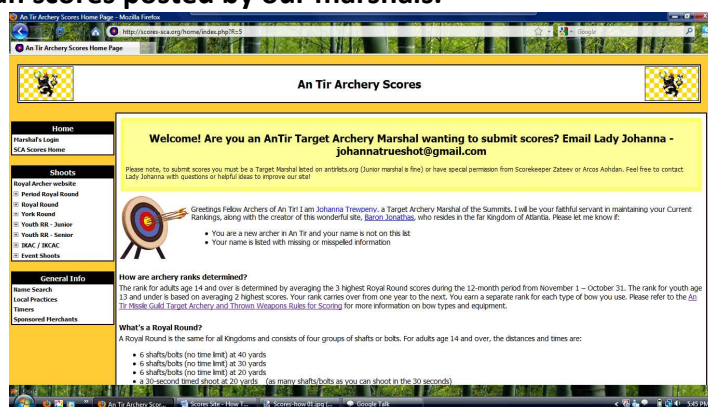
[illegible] scores posted by our Marshals.

An Tir Archery Scores Home Page - Mozilla Firefox

http://scores-sca.org/home/index.php?R=5

Google

An Tir Archery Scores Home Page

An Tir Archery Scores

Home
Marshal's Login
SCA Scores Home

Shoots
Royal Archer website
Period Royal Round
Royal Round
York Round
Youth RR - Junior
Youth RR - Senior
IKAC / IKCAC
Event Shoots

General Info
Name Search
Local Practices
Timers
Sponsored Merchants

Welcome! Are you an AnTir Target Archery Marshal wanting to submit scores? Email Lady Johanna - johannatrueshot@gmail.com

Please note, to submit scores you must be a Target Marshal listed on antirlists.org (Junior marshal is fine) or have special permission from Scorekeeper Zateev or Arcos Aohdan. Feel free to contact Lady Johanna with questions or helpful ideas to improve our site!

Greetings Fellow Archers of An Tir! I am Johanna Trewpeny, a Target Archery Marshal of the Summits. I will be your faithful servant in maintaining your Current Rankings, along with the creator of this wonderful site, Baron Jonathas, who resides in the far Kingdom of Atlantia. Please let me know if:

• You are a new archer in An Tir and your name is not on this list
• Your name is listed with missing or misspelled information

How are archery ranks determined?
The rank for adults age 14 and over is determined by averaging the 3 highest Royal Round scores during the 12-month period from November 1 – October 31. The rank for youth age 13 and under is based on averaging 2 highest scores. Your rank carries over from one year to the next. You earn a separate rank for each type of bow you use. Please refer to the An Tir Missile Guild Target Archery and Thrown Weapons Rules for Scoring for more information on bow types and equipment.

What's a Royal Round?
A Royal Round is the same for all Kingdoms and consists of four groups of shafts or bolts. For adults age 14 and over, the distances and times are:

• 6 shafts/bolts (no time limit) at 40 yards
• 6 shafts/bolts (no time limit) at 30 yards
• 6 shafts/bolts (no time limit) at 20 yards
• a 30-second timed shoot at 20 yards (as many shafts/bolts as you can shoot in the 30 seconds)

An Tir Archery Scor... | Scores Site - How T... | Scores-how 01.jpg (... | Google Talk | 3:45 PM